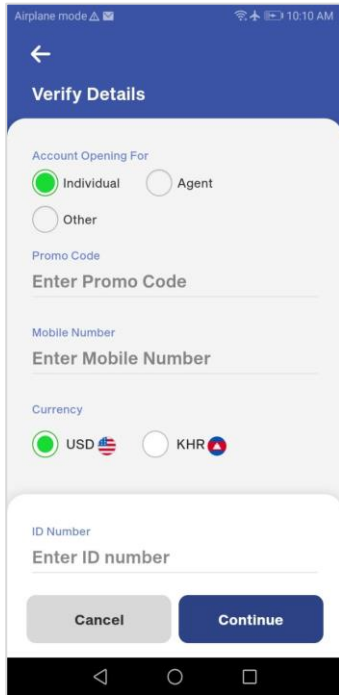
Airplane mode

10:10 AM

←

Verify Details

Account Opening For

Individual

Agent

Other

Promo Code

Enter Promo Code

Mobile Number

Enter Mobile Number

Currency

USD

KHR

ID Number

Enter ID number

Cancel

Continue